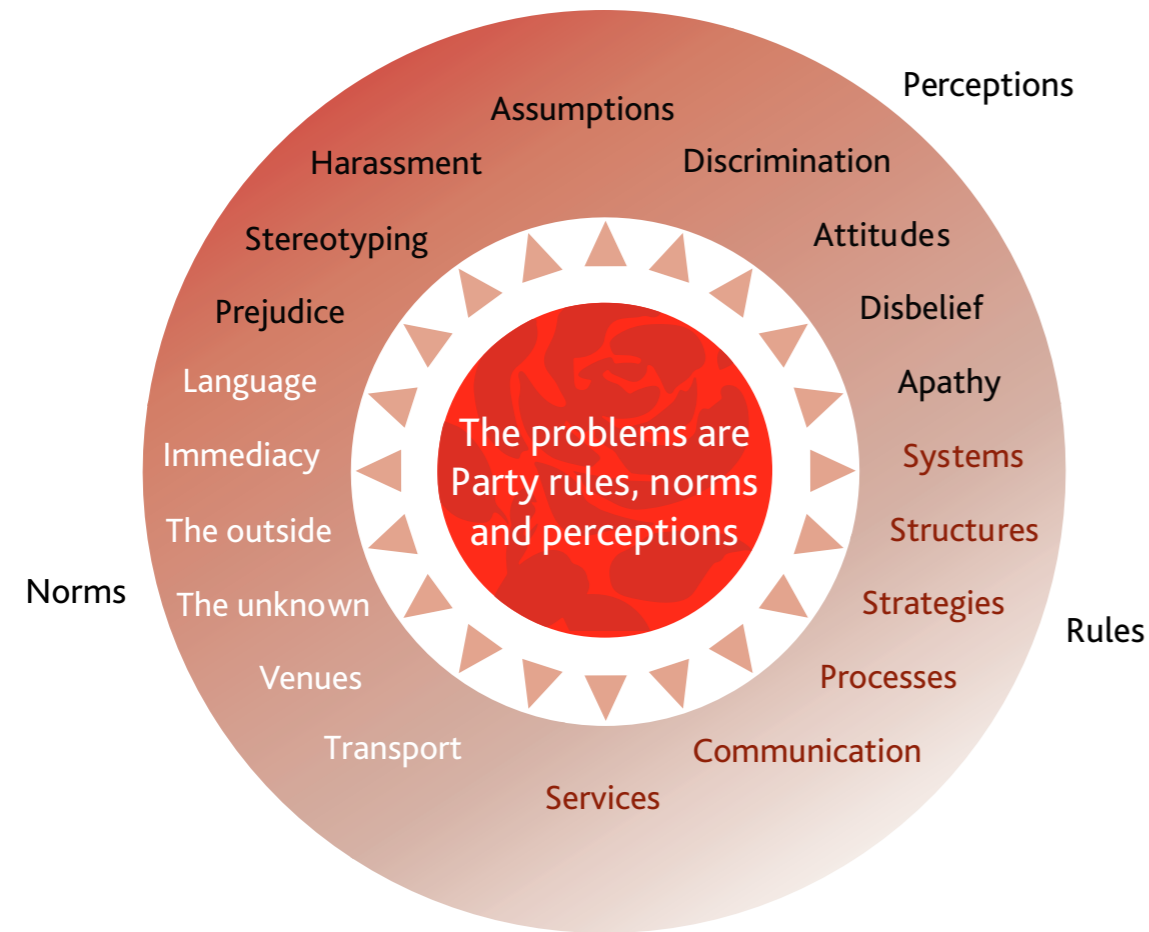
Perceptions

Assumptions
Harassment
Discrimination
Stereotyping
Attitudes
Prejudice
Disbelief
Apathy

Language
Immediacy
The outside
The unknown
Venues
Transport

Norms

The problems are Party rules, norms and perceptions

Systems
Structures
Strategies
Processes
Communication
Services

Rules